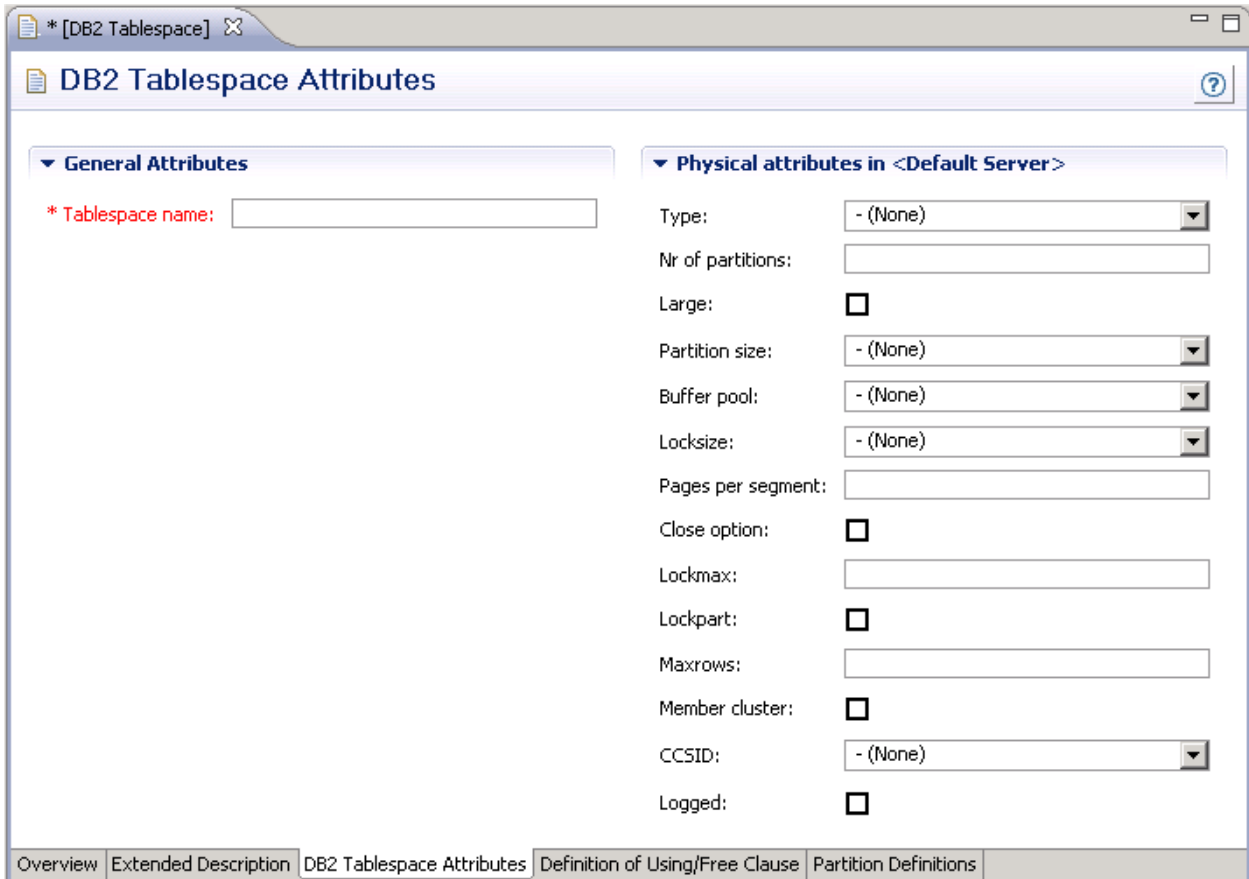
* [DB2 Tablespace]

DB2 Tablespace Attributes

General Attributes

* Tablespace name:

Physical attributes in <Default Server>

Type: - (None)

Nr of partitions:

Large:

Partition size: - (None)

Buffer pool: - (None)

Locksize: - (None)

Pages per segment:

Close option:

Lockmax:

Lockpart:

Maxrows:

Member cluster:

CCSID: - (None)

Logged:

Overview | Extended Description | DB2 Tablespace Attributes | Definition of Using/Free Clause | Partition Definitions